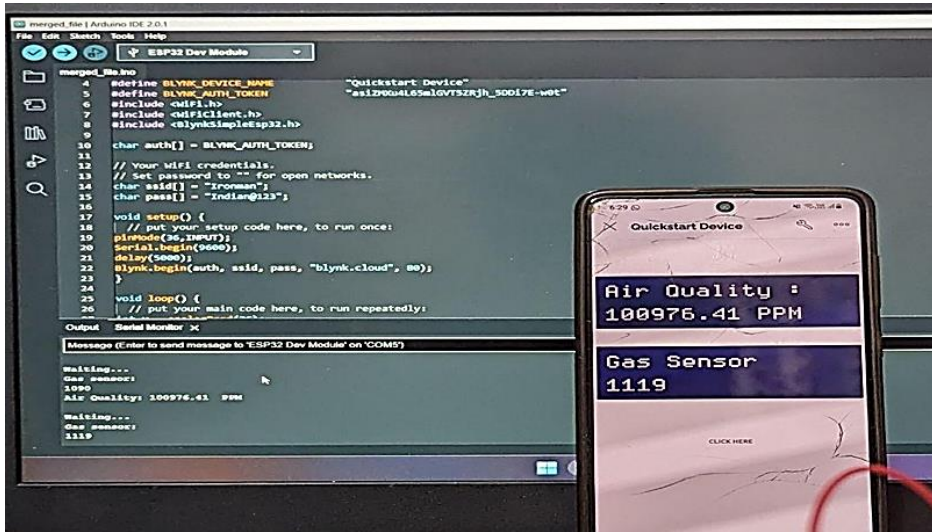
merged_file | Arduino IDE 2.0.1

File Edit Sketch Tools Help

ESP32 Dev Module

merged_file.ino

4 #define BLYNK_DEVICE_NAME "Quickstart Device"
5 #define BLYNK_AUTH_TOKEN "asiZMXu4L65mlGVT5ZRjh_5ODi7E-w0t"
6 #include <WiFi.h>
7 #include <WiFiClient.h>
8 #include <BlynkSimpleEsp32.h>
9
10 char auth[] = BLYNK_AUTH_TOKEN;
11
12 // Your WiFi credentials.
13 // Set password to "" for open networks.
14 char ssid[] = "Ironman";
15 char pass[] = "Indian@123";
16
17 void setup() {
18 // put your setup code here, to run once:
19 pinMode(36,INPUT);
20 Serial.begin(9600);
21 delay(5000);
22 Blynk.begin(auth, ssid, pass, "blynk.cloud", 80);
23 }
24
25 void loop() {
26 // put your main code here, to run repeatedly:

Output Serial Monitor ×

Message (Enter to send message to 'ESP32 Dev Module' on 'COM5')

Waiting...
Gas sensor:
1090
Air Quality: 100976.41 PPM

Waiting...
Gas sensor:
1119

6:29
Quickstart Device

Air Quality :
100976.41 PPM

Gas Sensor
1119

CLICK HERE